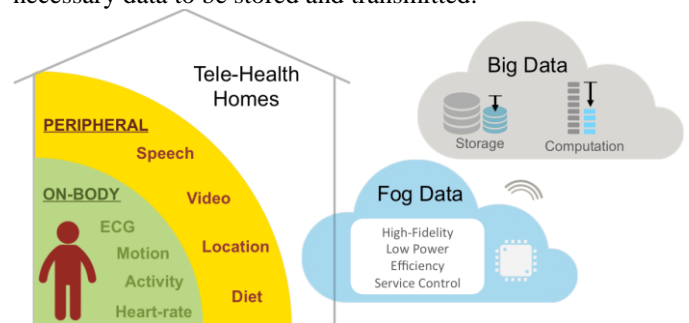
necessary data to be stored and transmitted.

Tele-Health Homes

PERIPHERAL
Speech
Video
Location
Diet

ON-BODY
ECG
Motion
Activity
Heart-rate

Big Data
Storage
Computation

Fog Data
High-Fidelity
Low Power
Efficiency
Service Control